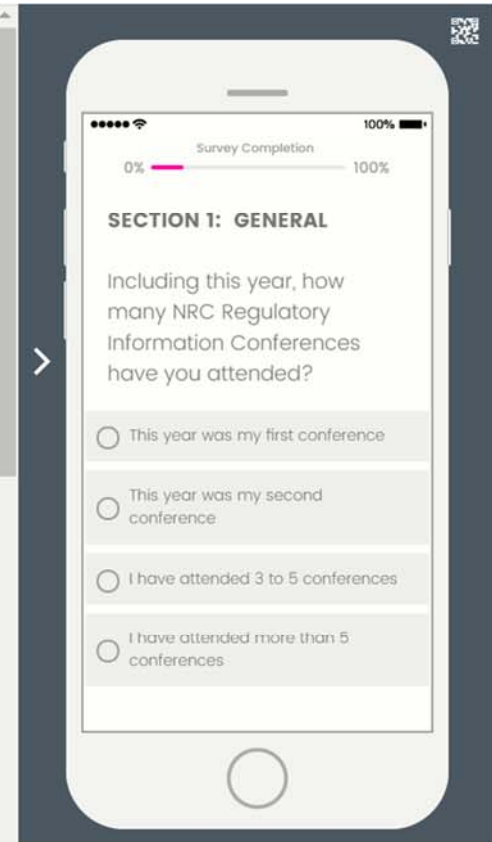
100%

Survey Completion

0%

100%

SECTION 1: GENERAL

Including this year, how many NRC Regulatory Information Conferences have you attended?

This year was my first conference

This year was my second conference

I have attended 3 to 5 conferences

I have attended more than 5 conferences